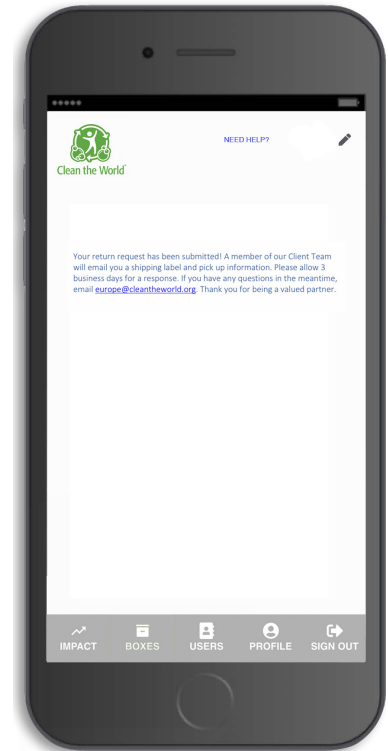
Clean the World

NEED HELP?

Your return request has been submitted! A member of our Client Team will email you a shipping label and pick up information. Please allow 3 business days for a response. If you have any questions in the meantime, email europe@cleantheworld.org. Thank you for being a valued partner.

IMPACT BOXES USERS PROFILE SIGN OUT